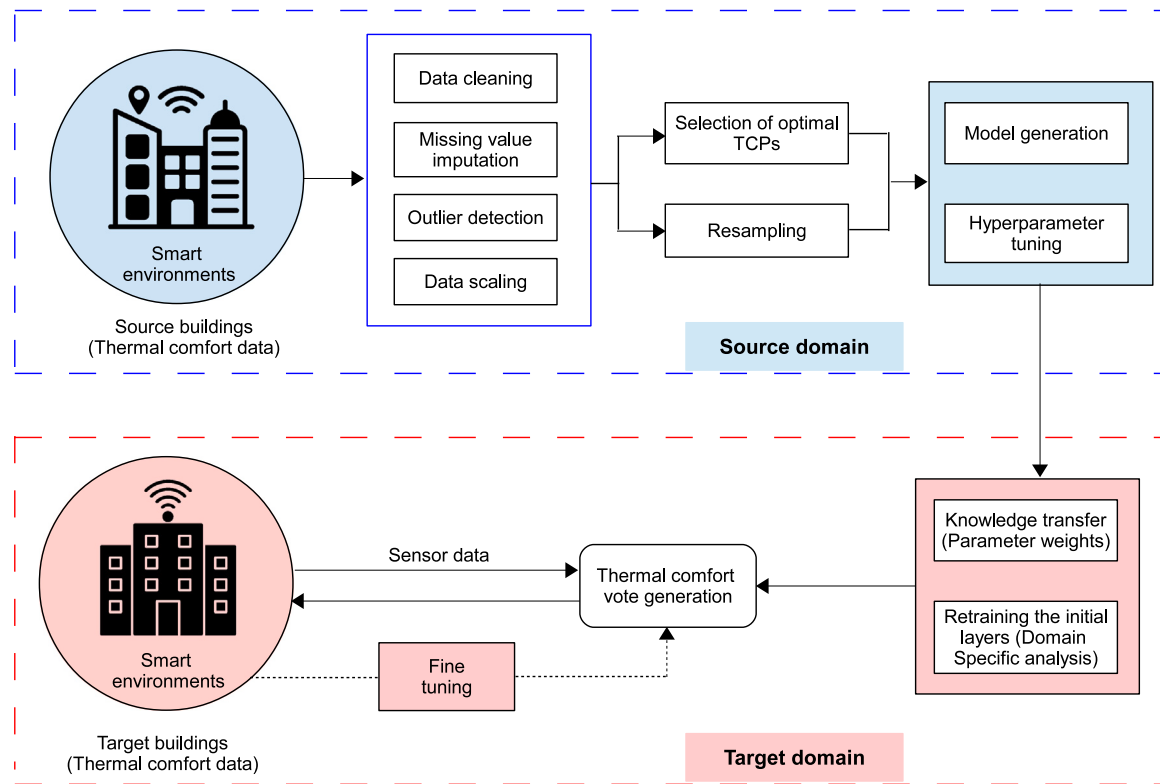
Smart environments

Source buildings (Thermal comfort data)

Data cleaning

Missing value imputation

Outlier detection

Data scaling

Selection of optimal TCPs

Resampling

Model generation

Hyperparameter tuning

Source domain

Knowledge transfer (Parameter weights)

Retraining the initial layers (Domain Specific analysis)

Sensor data

Thermal comfort vote generation

Smart environments

Fine tuning

Target buildings (Thermal comfort data)

Target domain